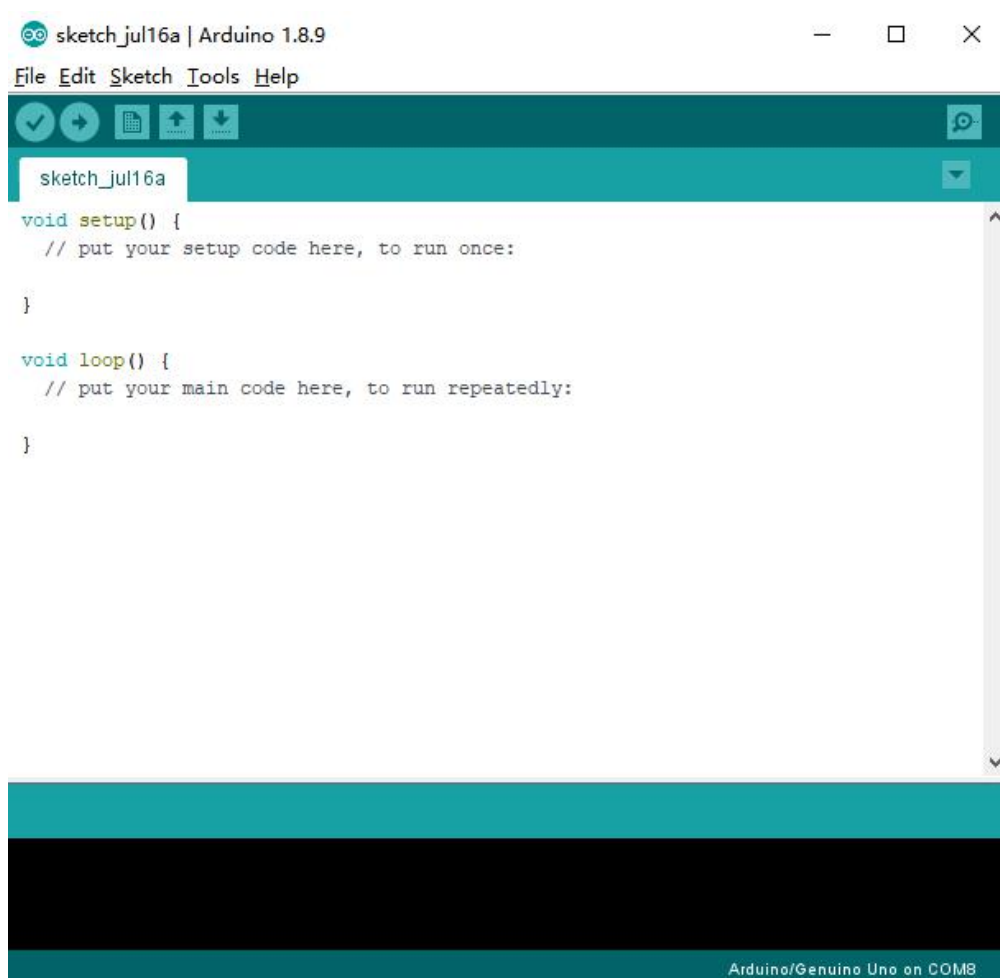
sketch_jul16a | Arduino 1.8.9

File Edit Sketch Tools Help

sketch_jul16a

void setup() {
  // put your setup code here, to run once:

}

void loop() {
  // put your main code here, to run repeatedly:

}

Arduino/Genuino Uno on COM8